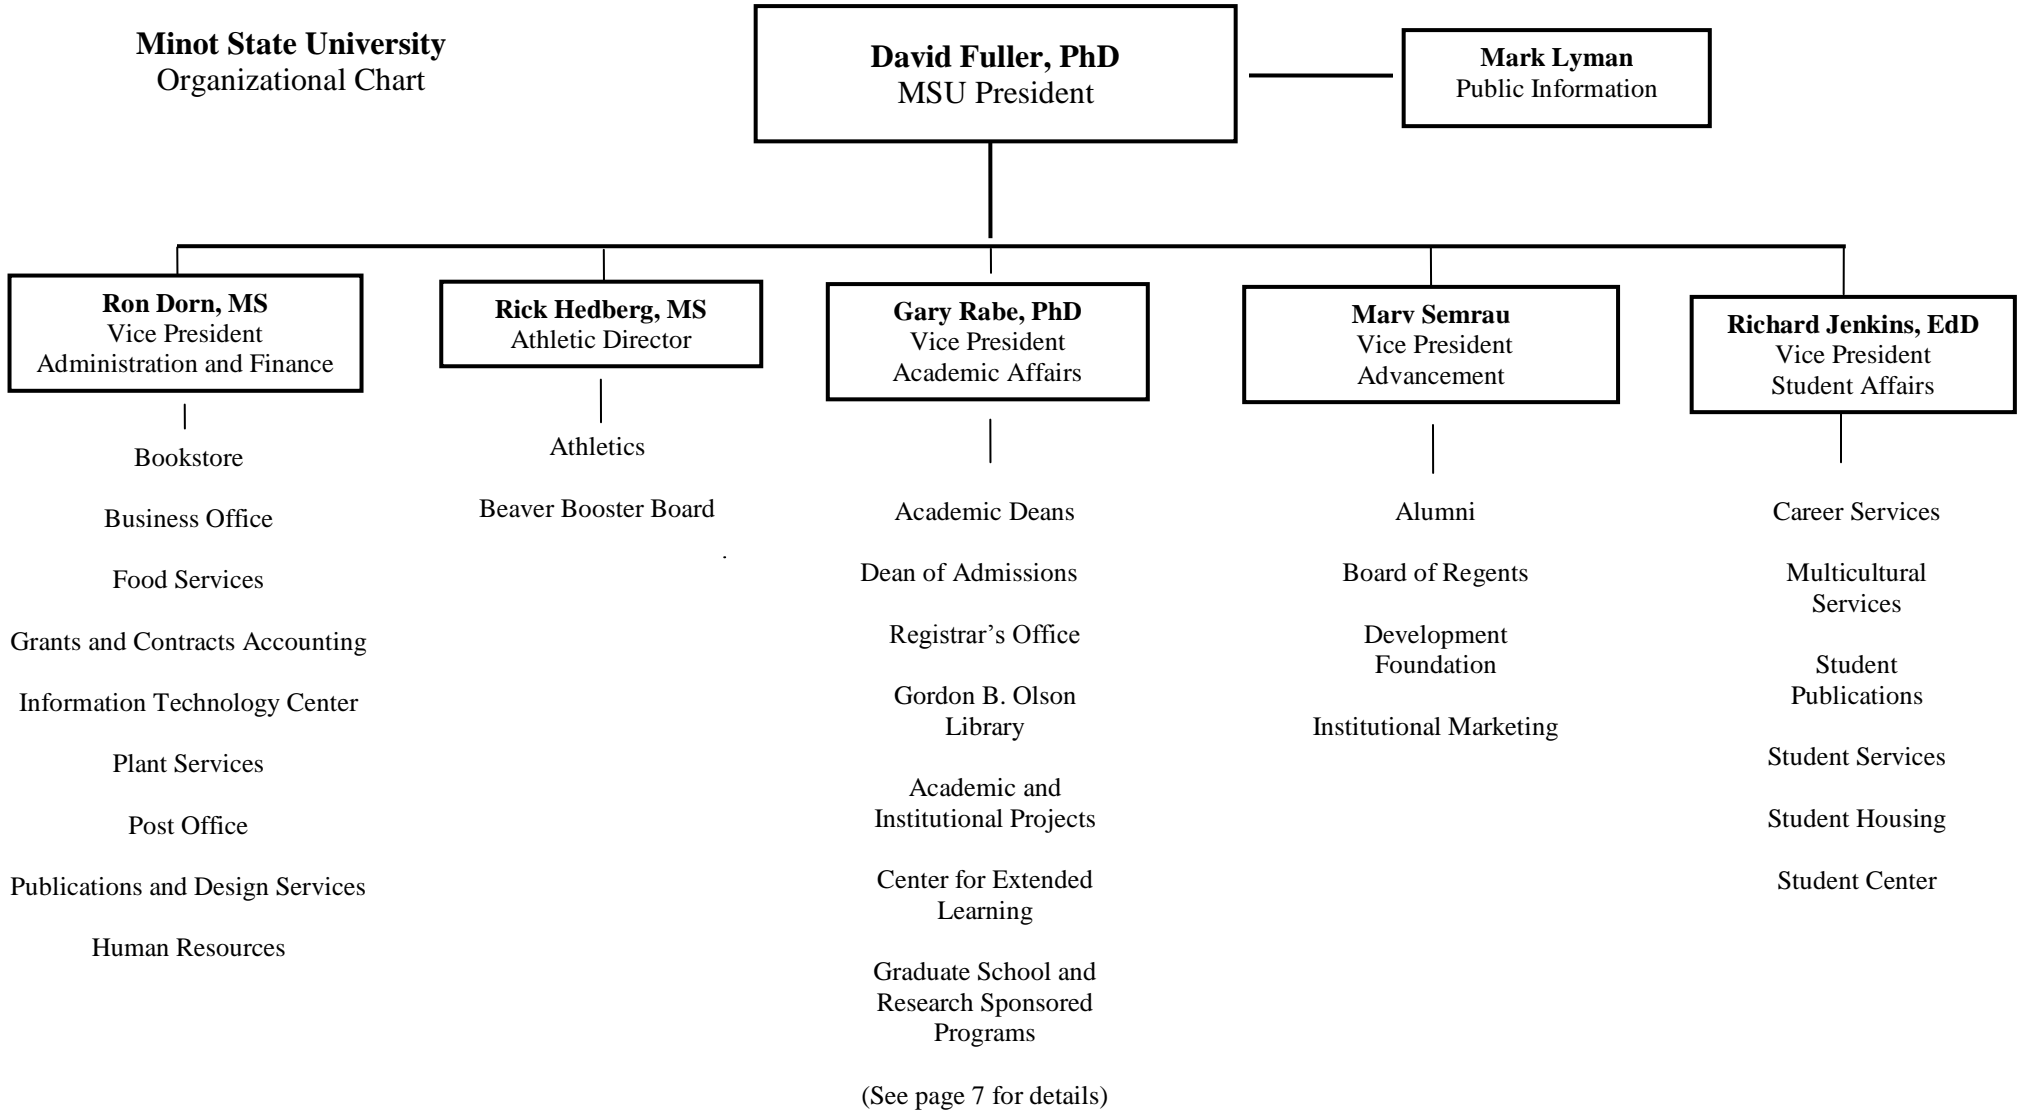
**Minot State University**
Organizational Chart

**David Fuller, PhD**
MSU President

**Mark Lyman**
Public Information

**Ron Dorn, MS**
Vice President
Administration and Finance

Bookstore

Business Office

Food Services

Grants and Contracts Accounting

Information Technology Center

Plant Services

Post Office

Publications and Design Services

Human Resources

**Rick Hedberg, MS**
Athletic Director

Athletics

Beaver Booster Board

**Gary Rabe, PhD**
Vice President
Academic Affairs

Academic Deans

Dean of Admissions

Registrar's Office

Gordon B. Olson Library

Academic and Institutional Projects

Center for Extended Learning

Graduate School and Research Sponsored Programs

(See page 7 for details)

**Marv Semrau**
Vice President
Advancement

Alumni

Board of Regents

Development Foundation

Institutional Marketing

**Richard Jenkins, EdD**
Vice President
Student Affairs

Career Services

Multicultural Services

Student Publications

Student Services

Student Housing

Student Center